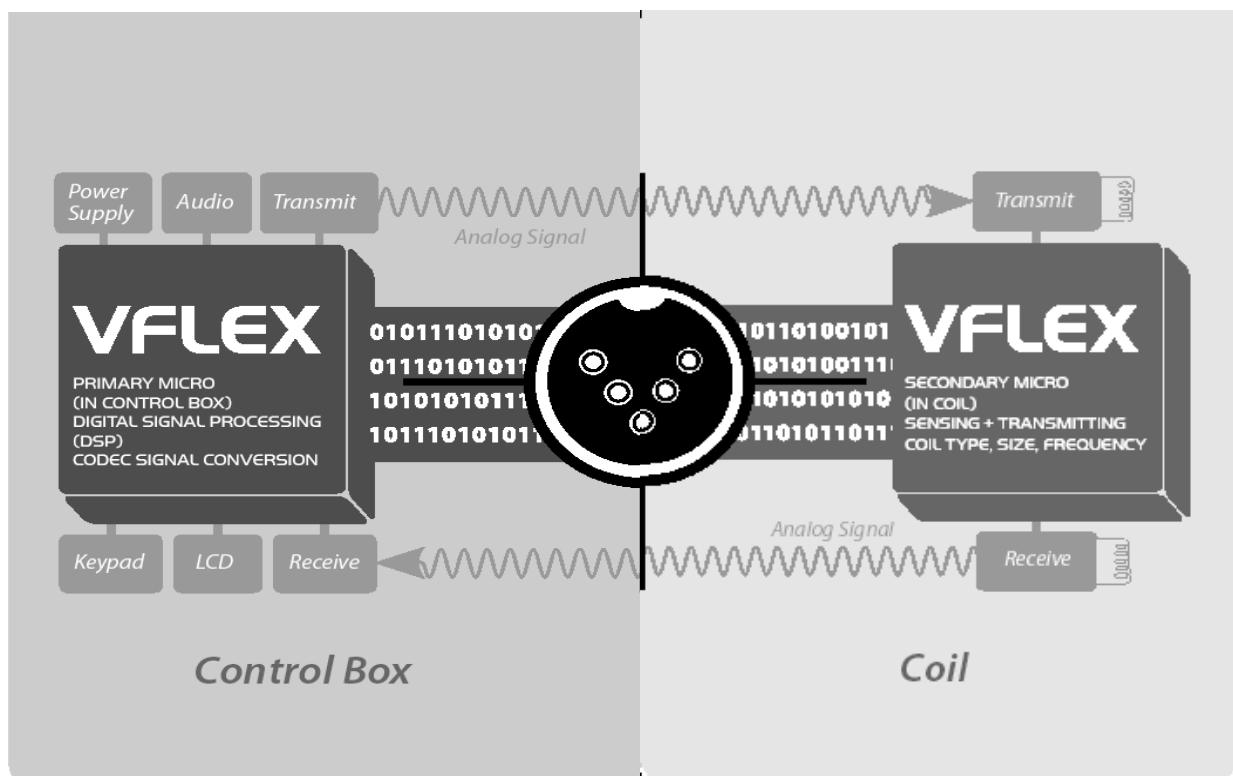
Power Supply

Audio

Transmit

Analog Signal

Transmit

VFLEX

PRIMARY MICRO (IN CONTROL BOX) DIGITAL SIGNAL PROCESSING (DSP) CODEC SIGNAL CONVERSION

010111010101
011101010111
101010101111
101110101011

10110100101
1010100111
1010101010
11010110111

VFLEX

SECONDARY MICRO (IN COIL) SENSING + TRANSMITTING COIL TYPE, SIZE, FREQUENCY

Analog Signal

Keypad

LCD

Receive

Receive

Control Box

Coil